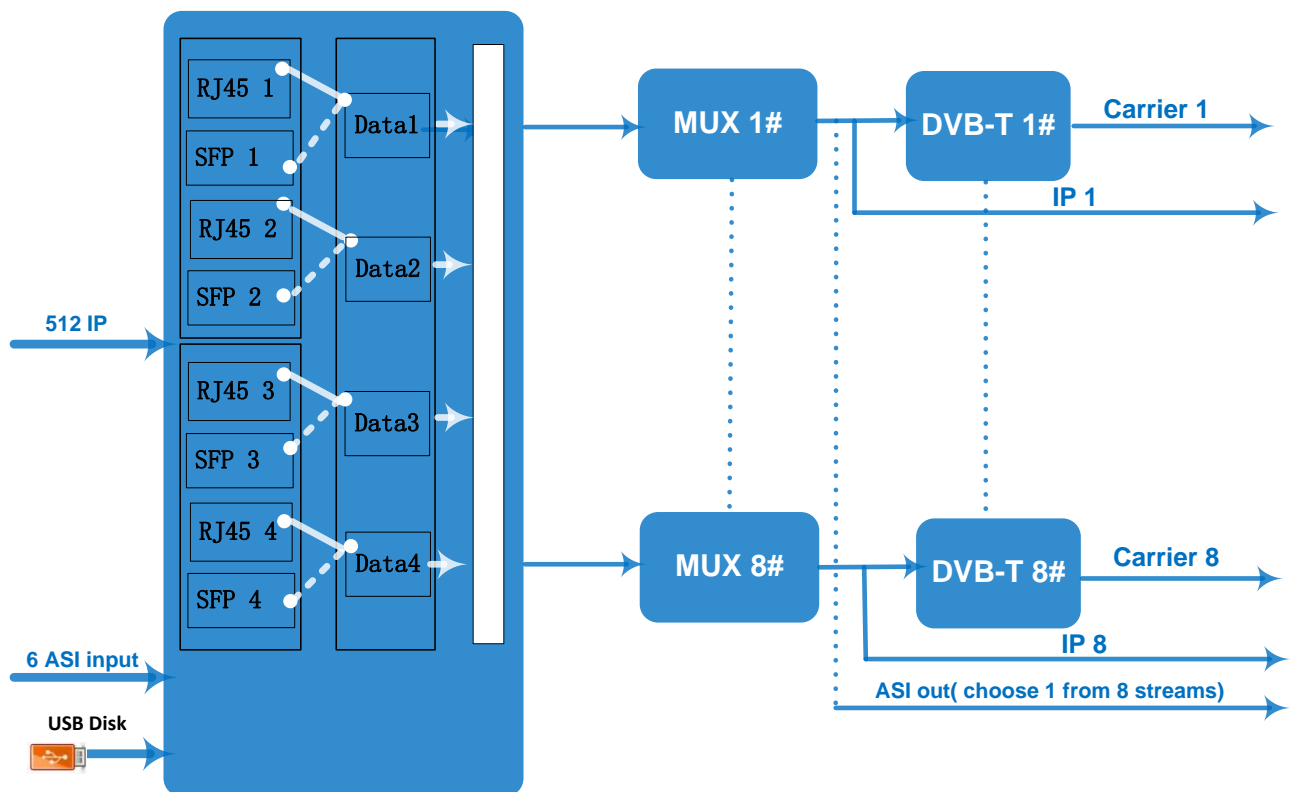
512 IP

6 ASI input

USB Disk

RJ45 1

SFP 1

RJ45 2

SFP 2

RJ45 3

SFP 3

RJ45 4

SFP 4

Data1

Data2

Data3

Data4

MUX 1#

MUX 8#

DVB-T 1#

DVB-T 8#

Carrier 1

IP 1

Carrier 8

IP 8

ASI out( choose 1 from 8 streams)